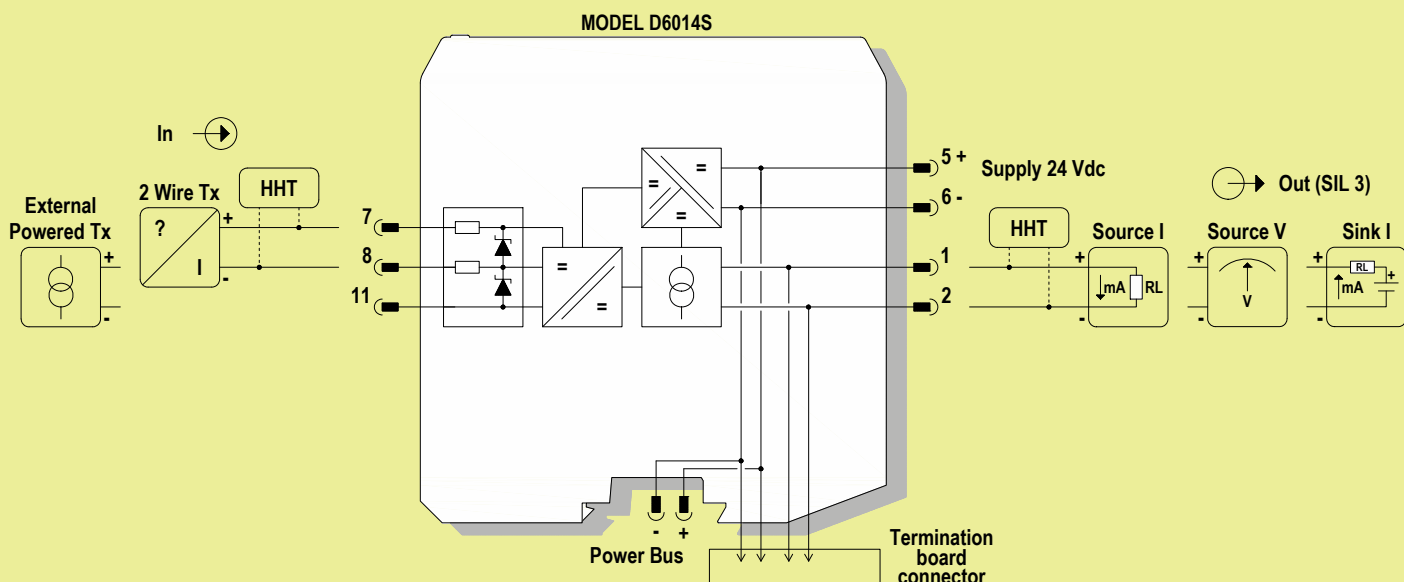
MODEL D6014S

In

External Powered Tx

+

-

2 Wire Tx

?

I

+

-

HHT

7

8

11

=

=

=

=

=

5 +

6 -

Supply 24 Vdc

1

2

Out (SIL 3)

HHT

Source I

+

-

mA

RL

Source V

+

-

V

Sink I

+

-

RL

mA

+

-

+

Power Bus

Termination board connector